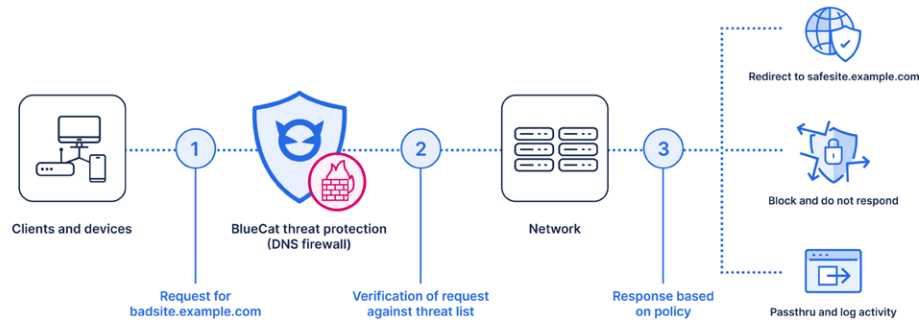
Clients and devices

1

Request for badsite.example.com

BlueCat threat protection (DNS firewall)

2

Verification of request against threat list

Network

3

Response based on policy

Redirect to safesite.example.com

Block and do not respond

Passthru and log activity